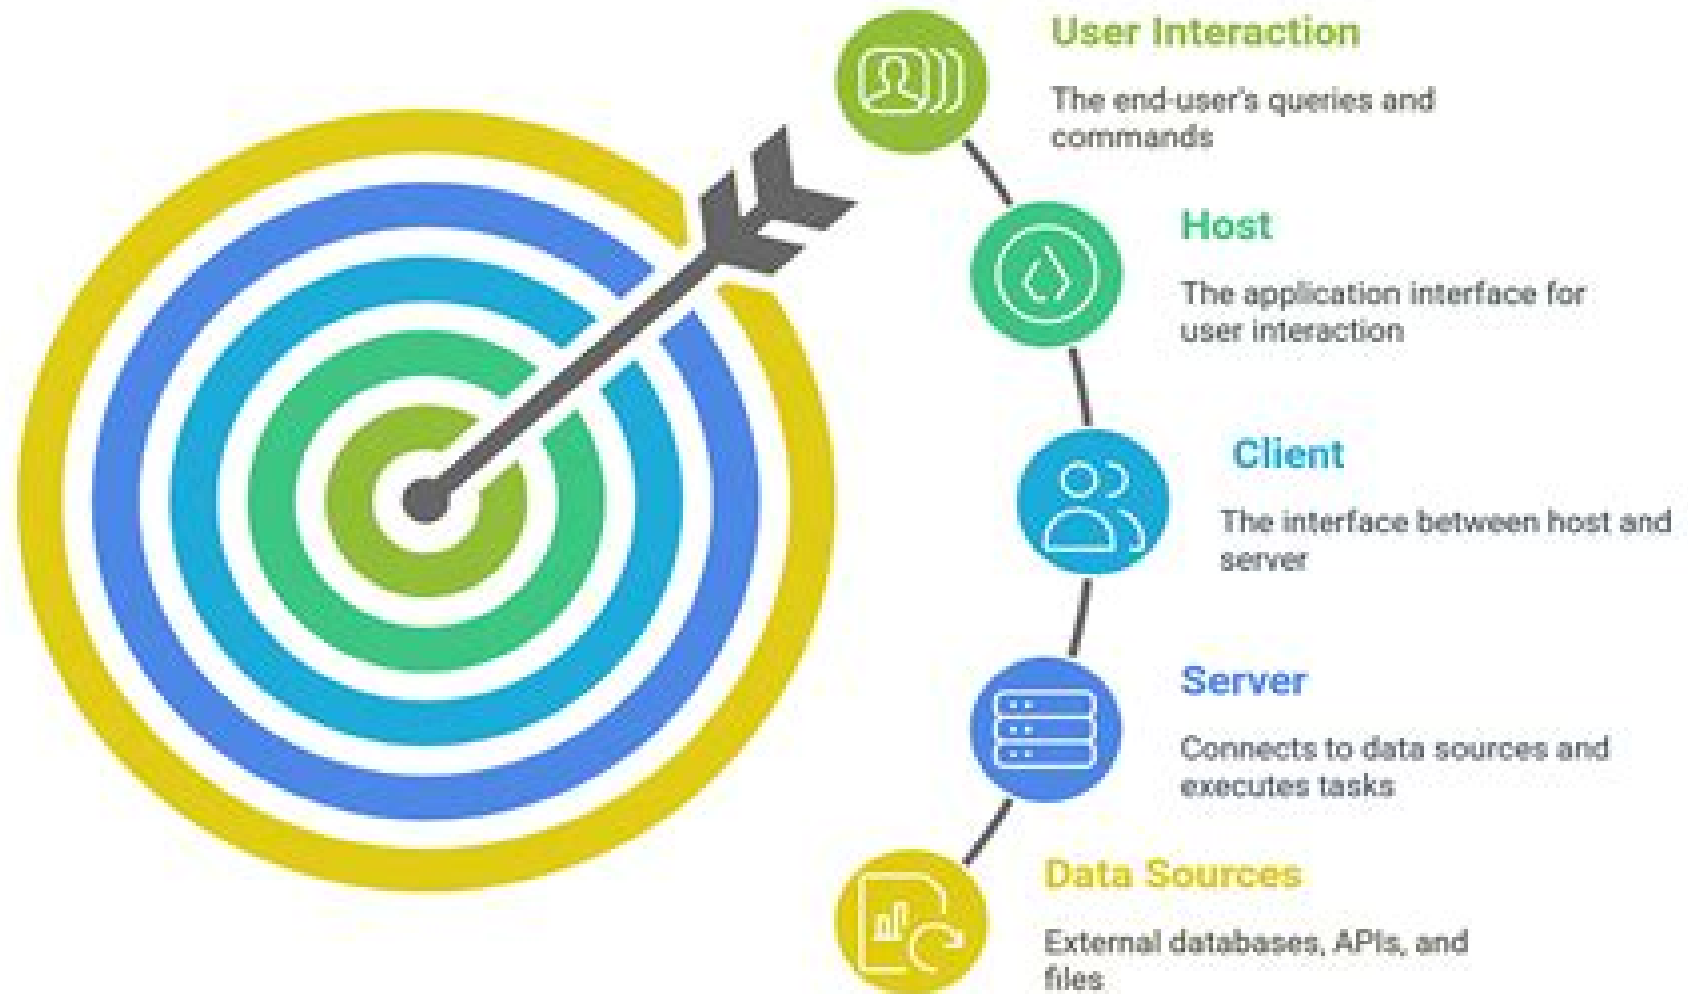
User Interaction

The end-user's queries and commands

Host

The application interface for user interaction

Client

The interface between host and server

Server

Connects to data sources and executes tasks

Data Sources

External databases, APIs, and files